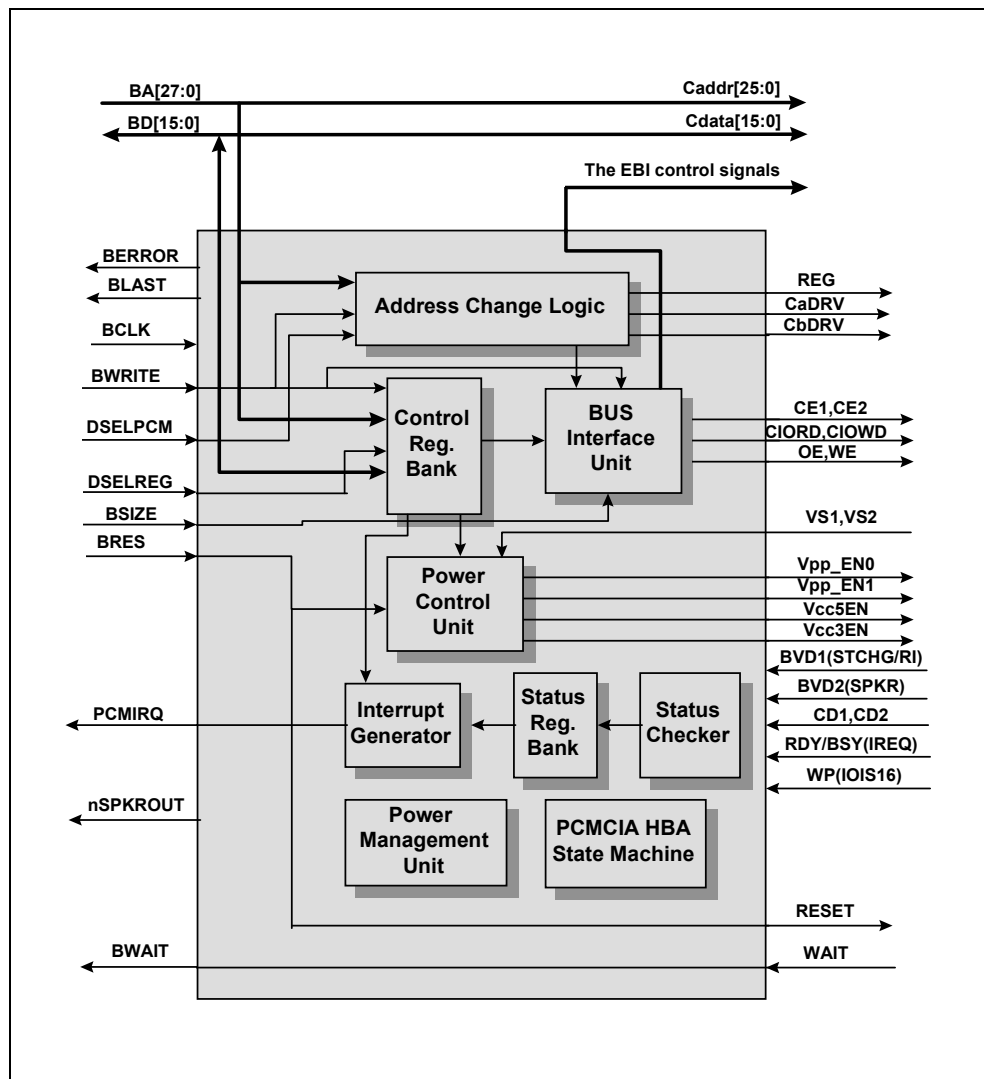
BA[27:0]
Caddr[25:0]
BD[15:0]
Cdata[15:0]
The EBI control signals

BERROR
BLAST
BCLK
BWRITE
DSELPCM
DSELREG
BSIZE
BRES

Address Change Logic
REG
CaDRV
CbDRV

Control Reg. Bank

BUS Interface Unit
CE1,CE2
CIORD,CIOWD
OE,WE

VS1,VS2

Power Control Unit
Vpp_EN0
Vpp_EN1
Vcc5EN
Vcc3EN

BVD1(STCHG/RI)
BVD2(SPKR)
CD1,CD2
RDY/BSY(IREQ)
WP(IOIS16)

PCMIRQ
Interrupt Generator
Status Reg. Bank
Status Checker

nSPKROUT
Power Management Unit
PCMCIA HBA State Machine

RESET
BWAIT
WAIT